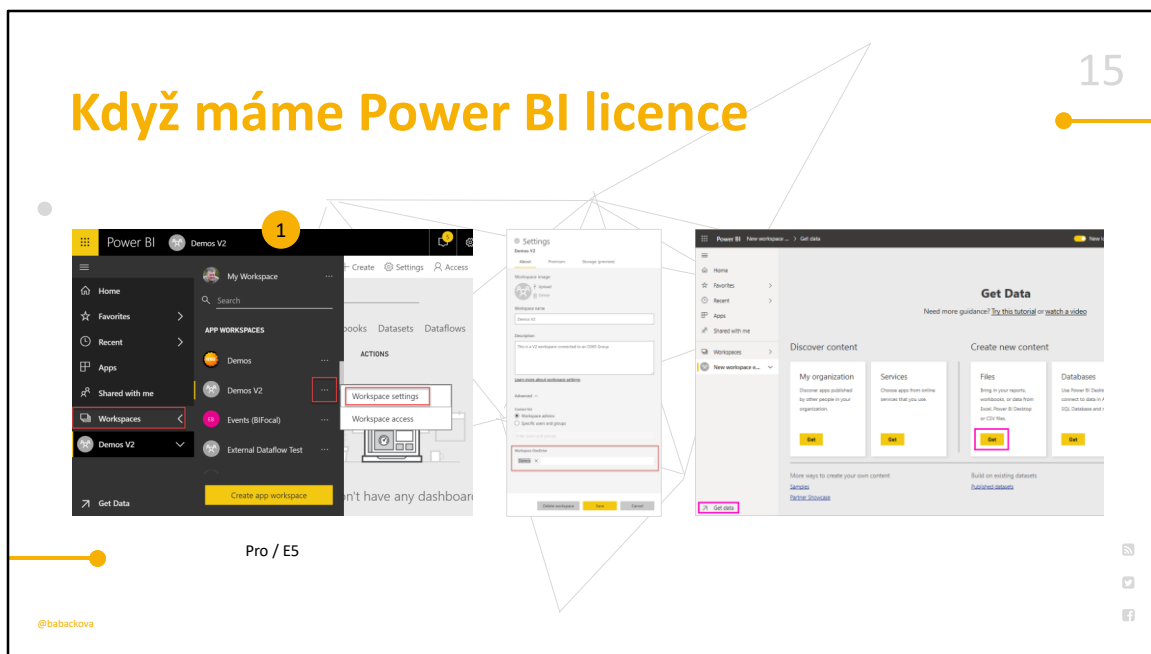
15

Když máme Power BI licence

Power BI Demos V2 1

Home
Favorites
Recent
Apps
Shared with me
Workspaces
Demos V2
Get Data

My Workspace
Search
APP WORKSPACES
Demos
Demos V2
Events (BIFocal)
External Dataflow Test
Create app workspace

Create Settings Access
books Datasets Dataflows
ACTIONS
Workspace settings
Workspace access
n't have any dashboar

Settings
Demos V2
About Premium Storage (preview)
Workspace image
Workspace name
Demos V2
Description
This is a V2 workspace connected to an O365 Group
Learn more about workspace settings
Advanced
Contact list
Workspace admins
Specific users and groups
Workspace OneDrive
Demos
Delete workspace Save Cancel

Power BI New workspace > Get data
Home
Favorites
Recent
Apps
Shared with me
Workspaces
New workspace e...
Get Data
Need more guidance? Try this tutorial or watch a video
Discover content
Create new content
My organization
Discover apps published by other people in your organization.
Get
Services
Choose apps from online services that you use.
Get
Files
Bring in your reports, workbooks, or data from Excel, Power BI Desktop or CSV files.
Get
Databases
Use Power BI Desktop to connect to data in Azure SQL Database and more.
Get
More ways to create your own content
Samples
Partner Showcase
Build on existing datasets
Published datasets
Get data

Pro / E5

@babackova